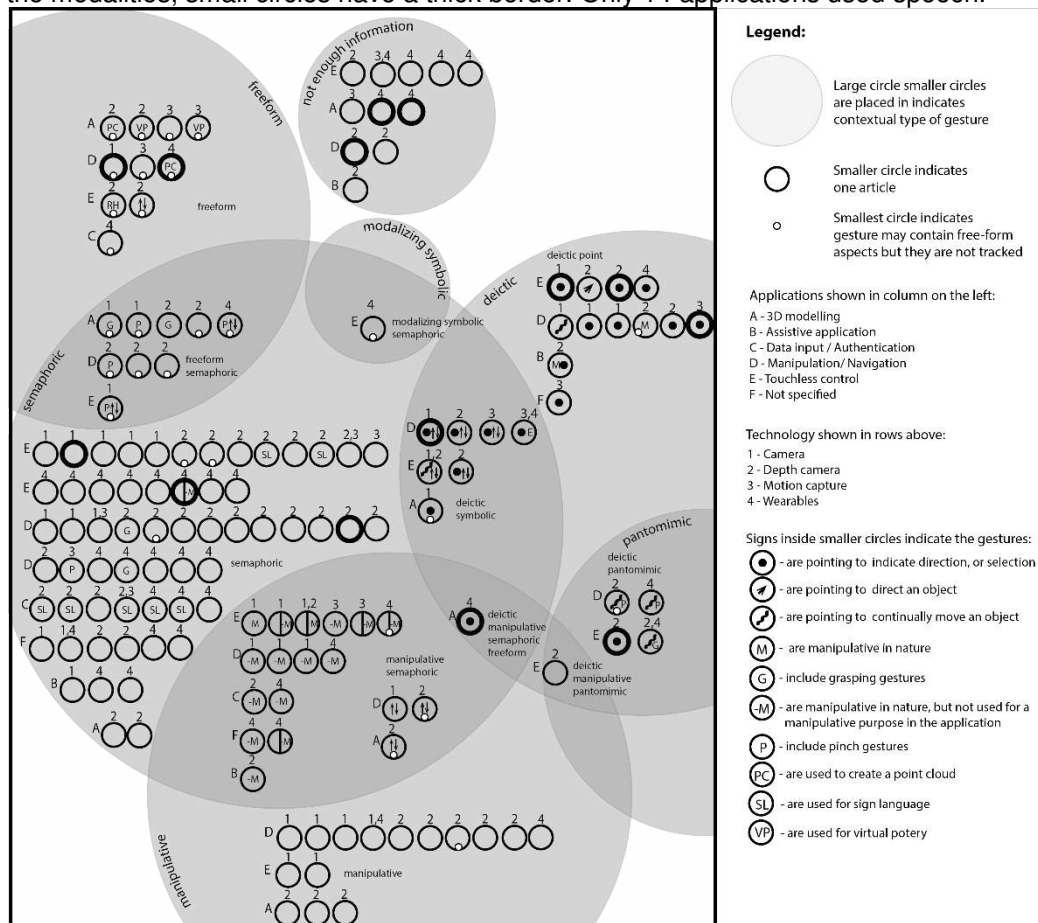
the modalities, small circles have a thick border. Only 4 applications used speech.

freeform

not enough information

E 2 3,4 4 4 4
A 3 4 4
D 2
B 2

A 2 PC 2 VP 3 3 VP
D 1 3 4 PC
E RH 2
freeform
C 4

modalizing symbolic

4
E modalizing symbolic semaphoric

deictic

deictic point
E 1 2 2 4
D 1 1 1 2 2 3
B 2 M
3

semaphoric

A 1 G 1 P 2 G 2 4 P
D 2 P 2 2 freeform semaphoric
E 1 P

D 1 2 3 3,4
E 1,2 2
A 1 deictic symbolic

E 1 1 1 1 1 2 2 2 SL 2 2 SL 2,3 3
E 4 4 4 4 4 -M 4 4
D 1 1 1,3 G 2 2 2 2 2 2 2 2 2
D 2 3 P 4 4 G 4 4 semaphoric
C 2 SL 2 SL 2 2,3 SL 4 SL 4 SL 4
F 1 1,4 2 2 4 4
B 1 4 4
A 2 2

pantomimic

deictic pantomimic
D 2 4
E 2 2,4 G

A 4 deictic manipulative semaphoric freeform

E 2 deictic manipulative pantomimic

E 1 -M 1 -M 1,2 -M 3 -M 3 -M 4 -M
D 1 -M 1 -M 1 -M 4 -M
C 2 -M 4 -M
F 4 -M 4 M
B 2 -M
manipulative semaphoric
D 1 2
A 2

manipulative

D 1 1 1 1,4 2 2 2 2 2 4
E 2 1 manipulative
A 2 2 2

Legend:

Large circle smaller circles are placed in indicates contextual type of gesture

Smaller circle indicates one article

Smallest circle indicates gesture may contain free-form aspects but they are not tracked

Applications shown in column on the left:
A - 3D modelling
B - Assistive application
C - Data input / Authentication
D - Manipulation/ Navigation
E - Touchless control
F - Not specified

Technology shown in rows above:
1 - Camera
2 - Depth camera
3 - Motion capture
4 - Wearables

Signs inside smaller circles indicate the gestures:
- are pointing to indicate direction, or selection
- are pointing to direct an object
- are pointing to continually move an object
M - are manipulative in nature
G - include grasping gestures
-M - are manipulative in nature, but not used for a manipulative purpose in the application
P - include pinch gestures
PC - are used to create a point cloud
SL - are used for sign language
VP - are used for virtual potery